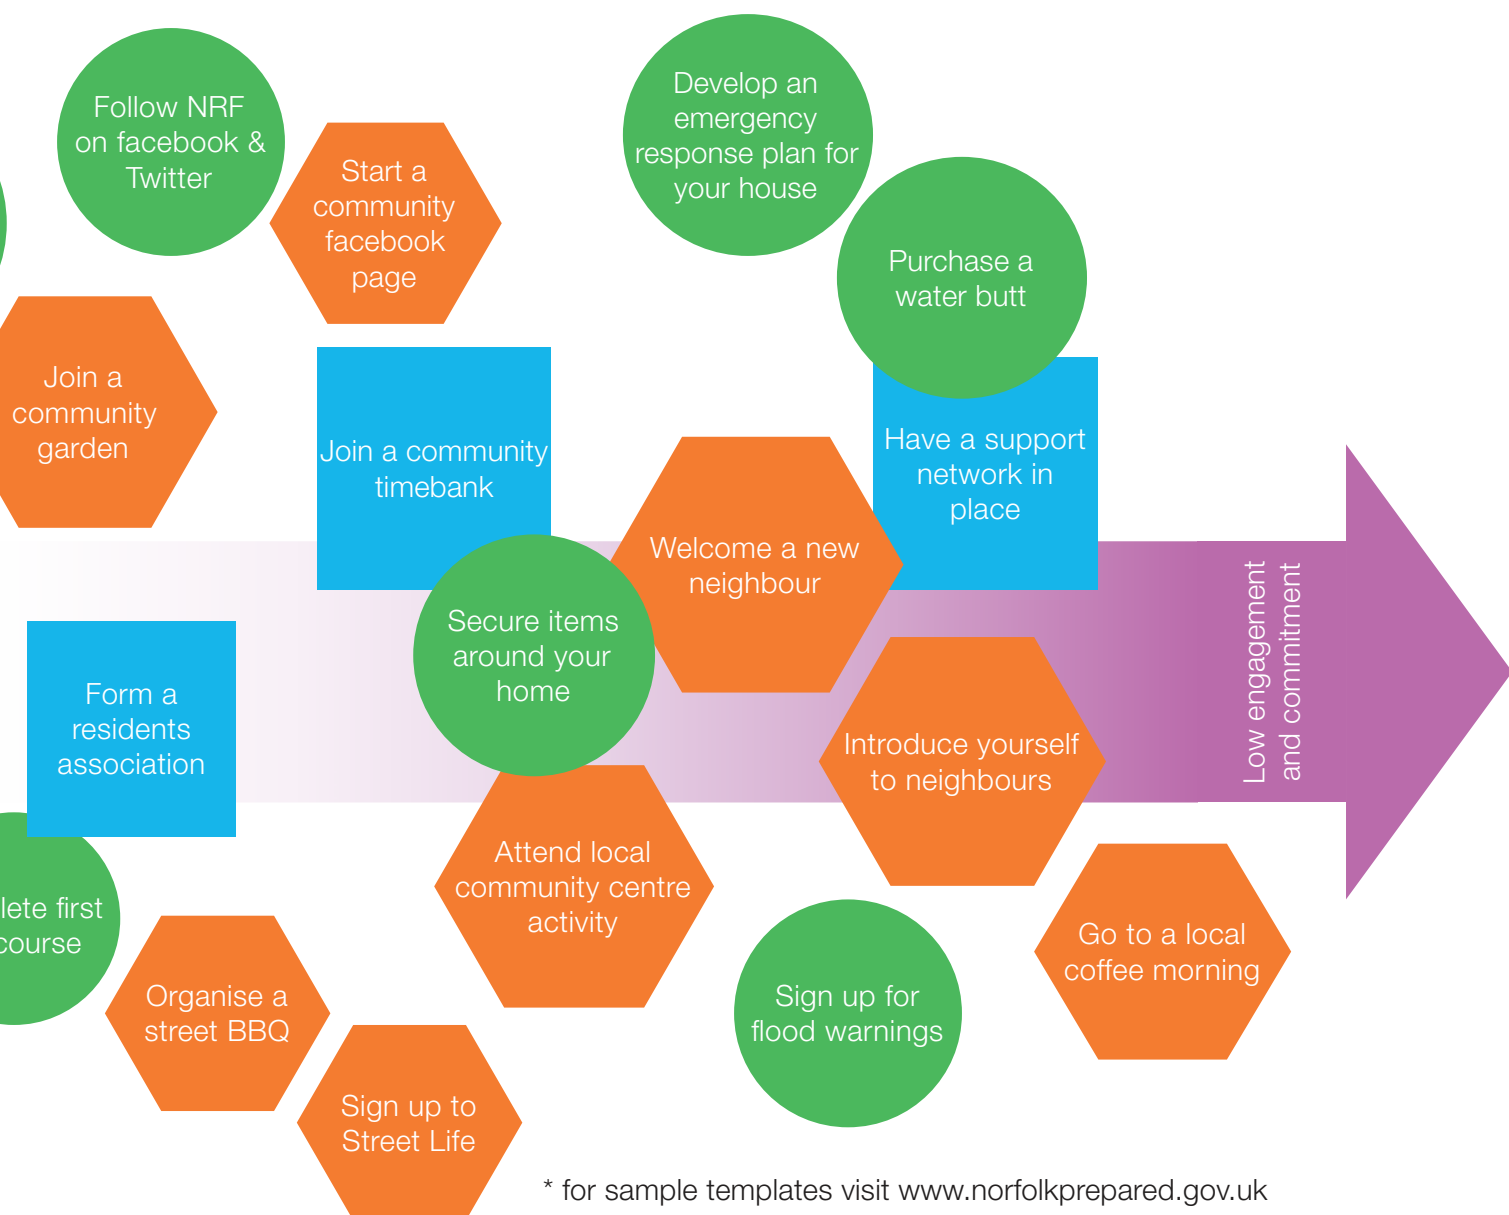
Follow NRF on facebook & Twitter

Start a community facebook page

Develop an emergency response plan for your house

Purchase a water butt

Join a community garden

Join a community timebank

Have a support network in place

Welcome a new neighbour

Secure items around your home

Form a residents association

Introduce yourself to neighbours

Low engagement and commitment

Attend local community centre activity

lete first course

Organise a street BBQ

Go to a local coffee morning

Sign up for flood warnings

Sign up to Street Life

* for sample templates visit www.norfolkprepared.gov.uk